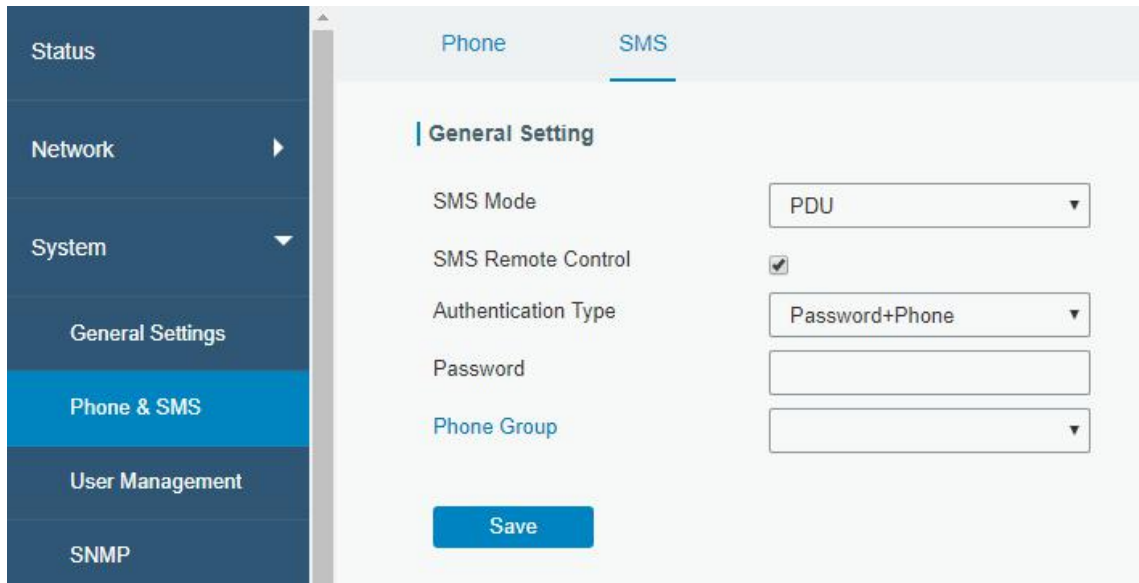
Status

Network

System

General Settings

Phone & SMS

User Management

SNMP

Phone SMS

General Setting

SMS Mode PDU

SMS Remote Control

Authentication Type Password+Phone

Password

Phone Group

Save